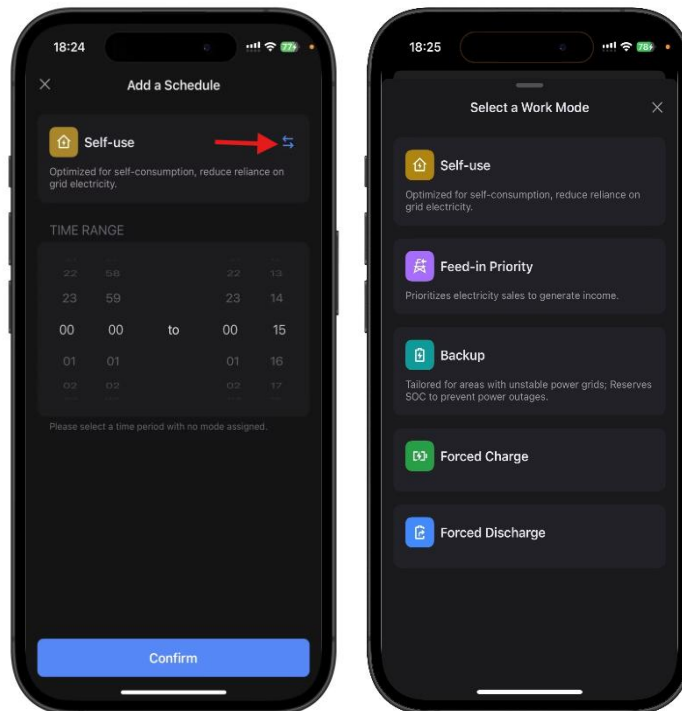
18:24

77

Add a Schedule

Self-use

Optimized for self-consumption, reduce reliance on grid electricity.

TIME RANGE

22 58 22 13
23 59 23 14
00 00 to 00 15
01 01 01 16
02 02 02 17

Please select a time period with no mode assigned.

Confirm

18:25

78

Select a Work Mode

Self-use

Optimized for self-consumption, reduce reliance on grid electricity.

Feed-in Priority

Prioritizes electricity sales to generate income.

Backup

Tailored for areas with unstable power grids; Reserves SOC to prevent power outages.

Forced Charge

Forced Discharge